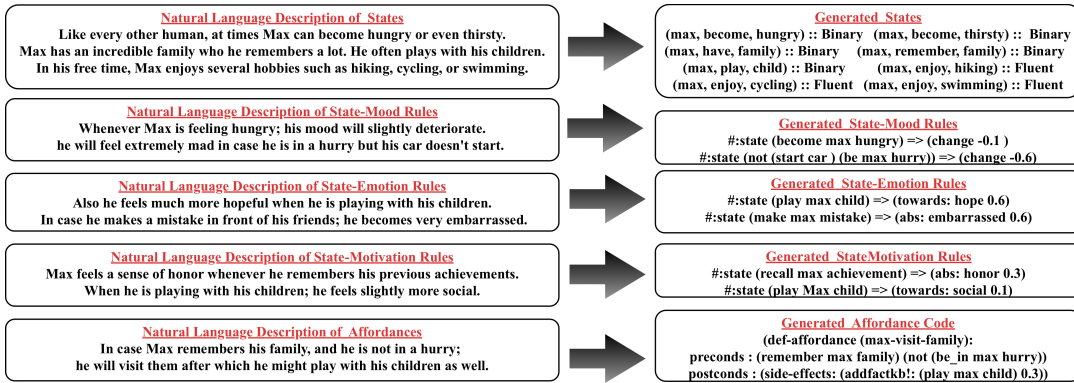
Natural Language Description of States

Like every other human, at times Max can become hungry or even thirsty. Max has an incredible family who he remembers a lot. He often plays with his children. In his free time, Max enjoys several hobbies such as hiking, cycling, or swimming.

Generated States

(max, become, hungry) :: Binary (max, become, thirsty) :: Binary
(max, have, family) :: Binary (max, remember, family) :: Binary
(max, play, child) :: Binary (max, enjoy, hiking) :: Fluent
(max, enjoy, cycling) :: Fluent (max, enjoy, swimming) :: Fluent

Natural Language Description of State-Mood Rules

Whenever Max is feeling hungry; his mood will slightly deteriorate. he will feel extremely mad in case he is in a hurry but his car doesn't start.

Generated State-Mood Rules

#:state (become max hungry) => (change -0.1 )
#:state (not (start car ) (be max hurry)) => (change -0.6)

Natural Language Description of State-Emotion Rules

Also he feels much more hopeful when he is playing with his children. In case he makes a mistake in front of his friends; he becomes very embarrassed.

Generated State-Emotion Rules

#:state (play max child) => (towards: hope 0.6)
#:state (make max mistake) => (abs: embarrassed 0.6)

Natural Language Description of State-Motivation Rules

Max feels a sense of honor whenever he remembers his previous achievements. When he is playing with his children; he feels slightly more social.

Generated StateMotivation Rules

#:state (recall max achievement) => (abs: honor 0.3)
#:state (play Max child) => (towards: social 0.1)

Natural Language Description of Affordances

In case Max remembers his family, and he is not in a hurry; he will visit them after which he might play with his children as well.

Generated Affordance Code

(def-affordance (max-visit-family):
preconds : (remember max family) (not (be_in max hurry))
postconds : (side-effects: (addfactkb!: (play max child) 0.3))